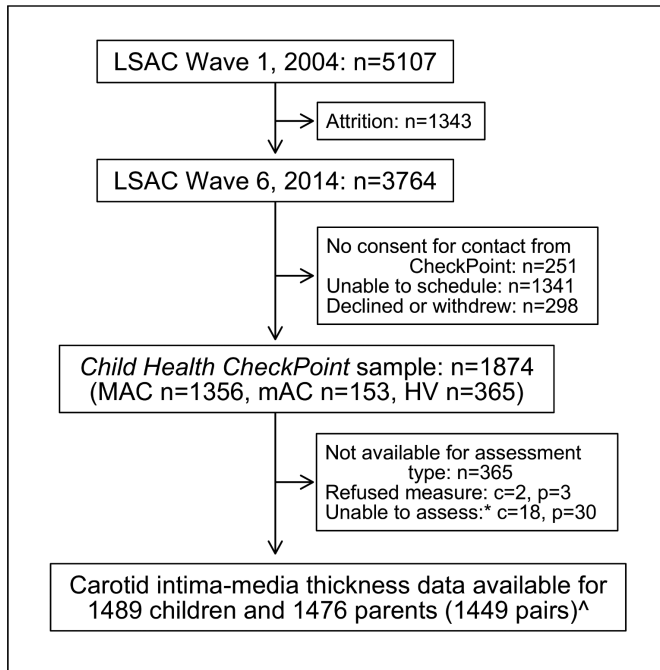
LSAC Wave 1, 2004: n=5107

Attrition: n=1343

LSAC Wave 6, 2014: n=3764

No consent for contact from CheckPoint: n=251
Unable to schedule: n=1341
Declined or withdrew: n=298

Child Health CheckPoint sample: n=1874
(MAC n=1356, mAC n=153, HV n=365)

Not available for assessment type: n=365
Refused measure: c=2, p=3
Unable to assess:* c=18, p=30

Carotid intima-media thickness data available for 1489 children and 1476 parents (1449 pairs)^